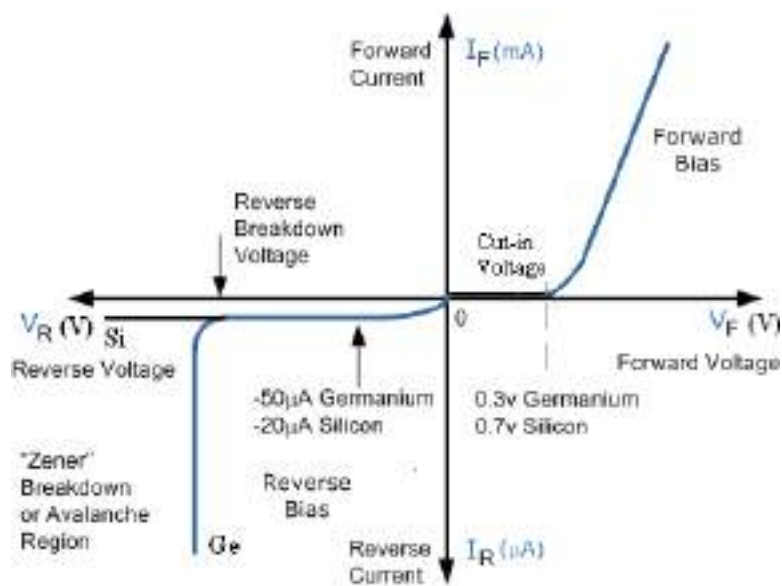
Forward Current

$I_F$ (mA)

Forward Bias

Reverse Breakdown Voltage

Cut-in Voltage

$V_R$ (V)

Si

0

$V_F$ (V)

Reverse Voltage

Forward Voltage

-50µA Germanium
-20µA Silicon

0.3v Germanium
0.7v Silicon

"Zener" Breakdown or Avalanche Region

Reverse Bias

Ge

Reverse Current

$I_R$ (µA)